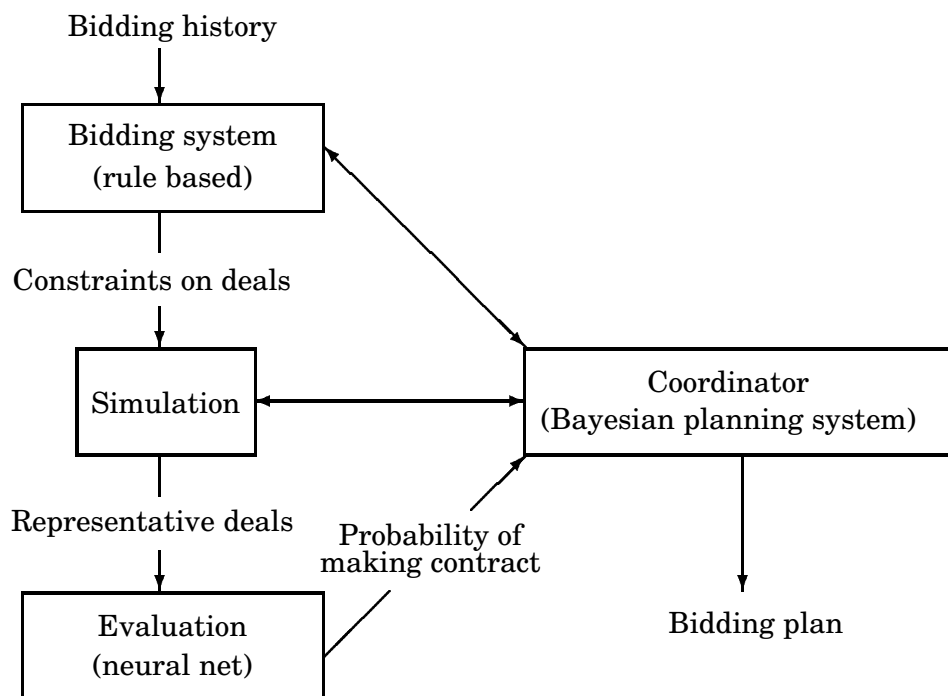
Bidding history

Bidding system
(rule based)

Constraints on deals

Simulation

Coordinator
(Bayesian planning system)

Representative deals

Probability of
making contract

Evaluation
(neural net)

Bidding plan